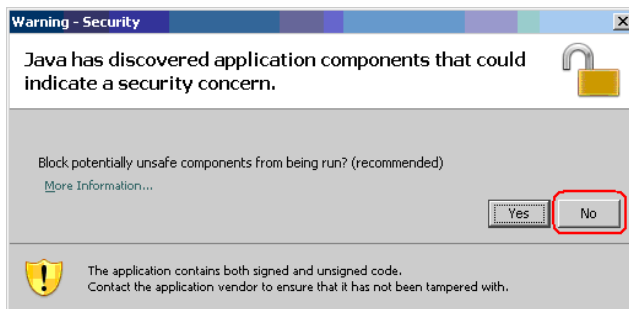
Warning - Security

Java has discovered application components that could indicate a security concern.

Block potentially unsafe components from being run? (recommended)

More Information...

Yes

No

The application contains both signed and unsigned code.
Contact the application vendor to ensure that it has not been tampered with.